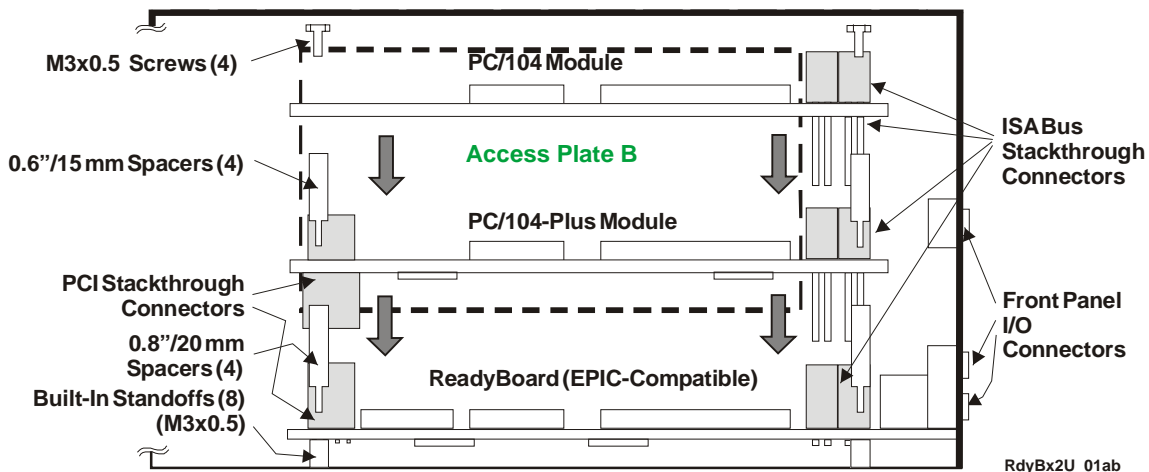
M3x0.5 Screws (4)

PC/104 Module

ISA Bus Stackthrough Connectors

0.6"/15 mm Spacers (4)

Access Plate B

PC/104-Plus Module

PCI Stackthrough Connectors

Front Panel I/O Connectors

0.8"/20 mm Spacers (4)

ReadyBoard (EPIC-Compatible)

Built-In Standoffs (8) (M3x0.5)

RdyBx2U_01ab